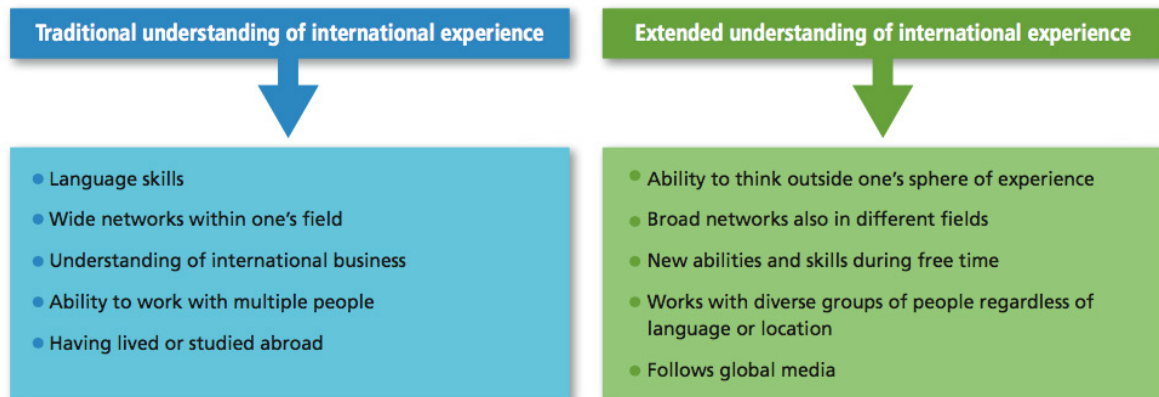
Traditional understanding of international experience

- Language skills
- Wide networks within one's field
- Understanding of international business
- Ability to work with multiple people
- Having lived or studied abroad

Extended understanding of international experience

- Ability to think outside one's sphere of experience
- Broad networks also in different fields
- New abilities and skills during free time
- Works with diverse groups of people regardless of language or location
- Follows global media